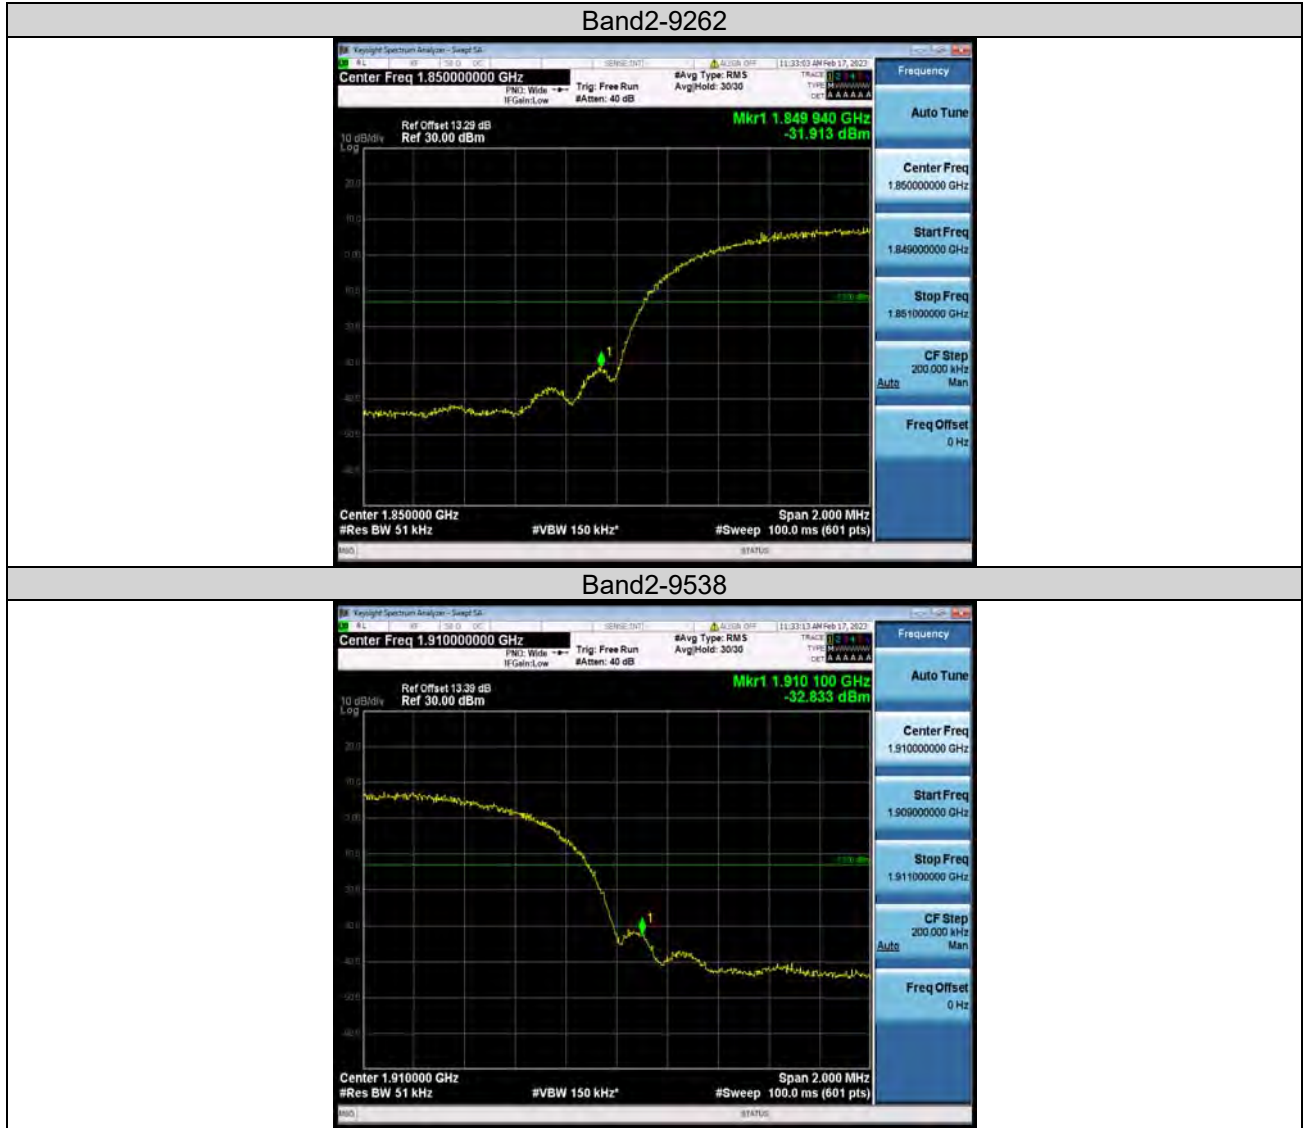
Band2-9262

Keysight Spectrum Analyzer - Swept SA

Center Freq 1.850000000 GHz
PNO: Wide
IFGain:Low
Trig: Free Run
#Atten: 40 dB
#Avg Type: RMS
Avg|Hold: 30/30
11:33:03 AM Feb 17, 2022

Ref Offset 13.29 dB
10 dB/div Ref 30.00 dBm
Log

Mkr1 1.849 940 GHz
-31.913 dBm

20.0
10.0
0.00
-10.0
-20.0
-30.0
-40.0
-50.0
-60.0

Center 1.850000 GHz
#Res BW 51 kHz
#VBW 150 kHz*
Span 2.000 MHz
#Sweep 100.0 ms (601 pts)

MSG
STATUS

Frequency
Auto Tune
Center Freq
1.850000000 GHz
Start Freq
1.849000000 GHz
Stop Freq
1.851000000 GHz
CF Step
200.000 kHz
Auto Man
Freq Offset
0 Hz

Band2-9538

Keysight Spectrum Analyzer - Swept SA

Center Freq 1.910000000 GHz
PNO: Wide
IFGain:Low
Trig: Free Run
#Atten: 40 dB
#Avg Type: RMS
Avg|Hold: 30/30
11:33:13 AM Feb 17, 2022

Ref Offset 13.39 dB
10 dB/div Ref 30.00 dBm
Log

Mkr1 1.910 100 GHz
-32.833 dBm

20.0
10.0
0.00
-10.0
-20.0
-30.0
-40.0
-50.0
-60.0

Center 1.910000 GHz
#Res BW 51 kHz
#VBW 150 kHz*
Span 2.000 MHz
#Sweep 100.0 ms (601 pts)

MSG
STATUS

Frequency
Auto Tune
Center Freq
1.910000000 GHz
Start Freq
1.909000000 GHz
Stop Freq
1.911000000 GHz
CF Step
200.000 kHz
Auto Man
Freq Offset
0 Hz